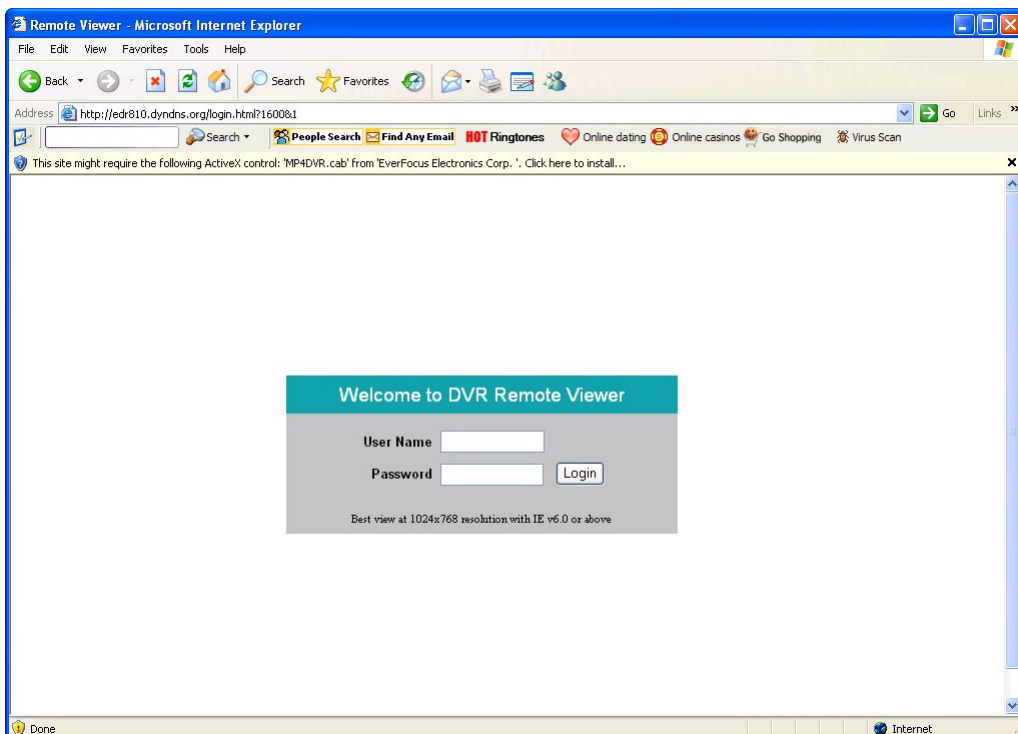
Remote Viewer - Microsoft Internet Explorer

File Edit View Favorites Tools Help

Back Search Favorites

Address http://edr810.dyndns.org/login.html?1600&1 Go Links »

Search People Search Find Any Email HOT Ringtones Online dating Online casinos Go Shopping Virus Scan

This site might require the following ActiveX control: 'MP4DVR.cab' from 'EverFocus Electronics Corp. '. Click here to install...

Welcome to DVR Remote Viewer

User Name

Password Login

Best view at 1024x768 resolution with IE v6.0 or above

Done Internet